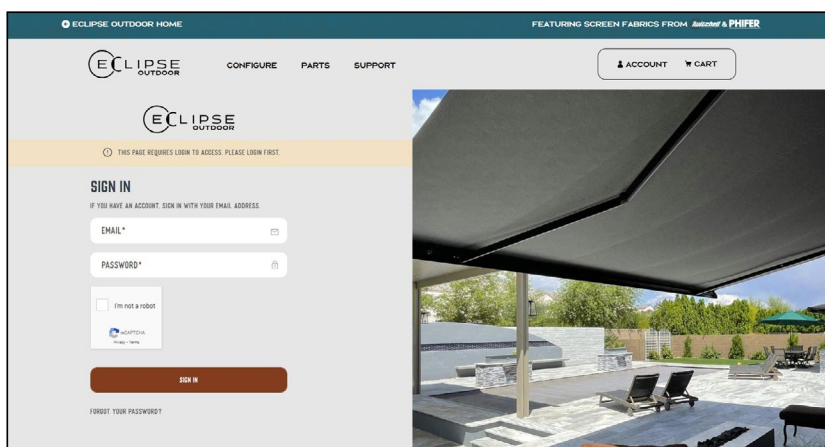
ECLIPSE OUTDOOR HOME

FEATURING SCREEN FABRICS FROM Twitchell & PHIFER

ECLIPSE OUTDOOR

CONFIGURE PARTS SUPPORT

ACCOUNT CART

ECLIPSE OUTDOOR

THIS PAGE REQUIRES LOGIN TO ACCESS. PLEASE LOGIN FIRST.

SIGN IN

IF YOU HAVE AN ACCOUNT, SIGN IN WITH YOUR EMAIL ADDRESS.

EMAIL*

PASSWORD*

I'm not a robot

reCAPTCHA
Privacy - Terms

SIGN IN

FORGOT YOUR PASSWORD?